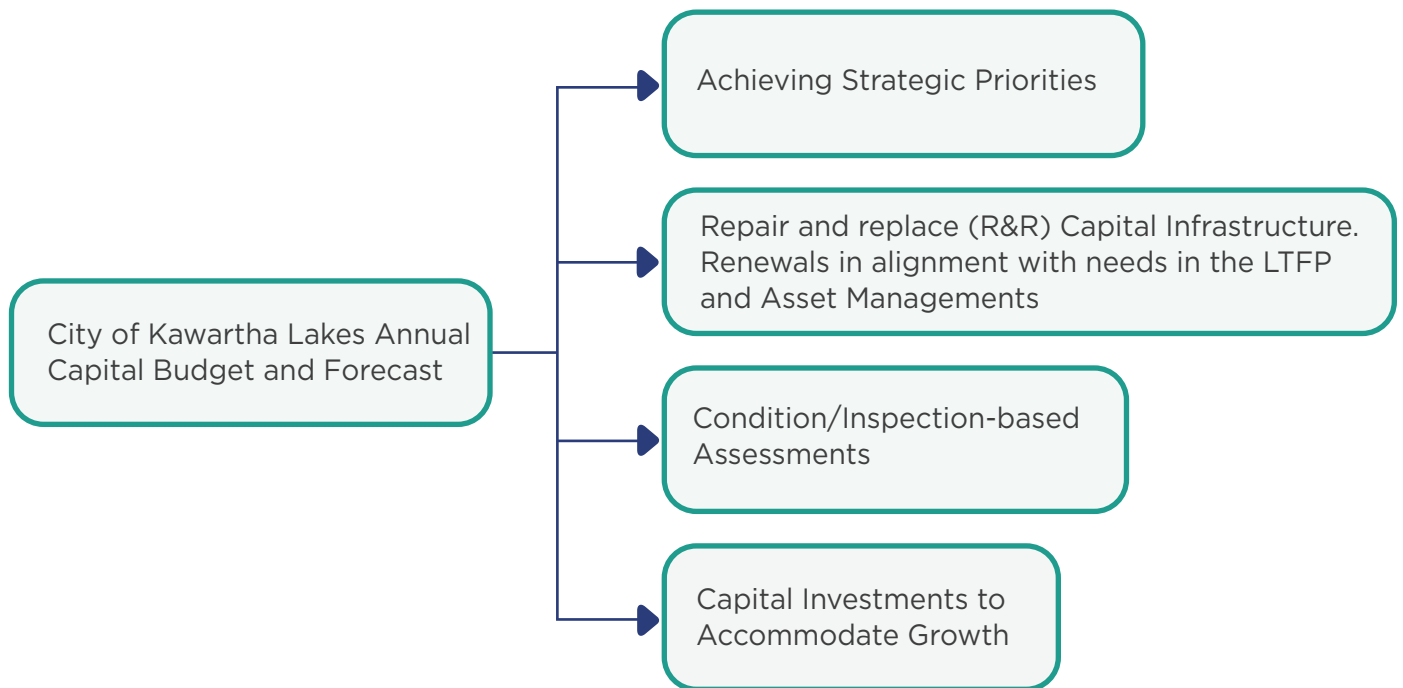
City of Kawartha Lakes Annual Capital Budget and Forecast

Achieving Strategic Priorities

Repair and replace (R&R) Capital Infrastructure. Renewals in alignment with needs in the LTFP and Asset Managements

Condition/Inspection-based Assessments

Capital Investments to Accommodate Growth